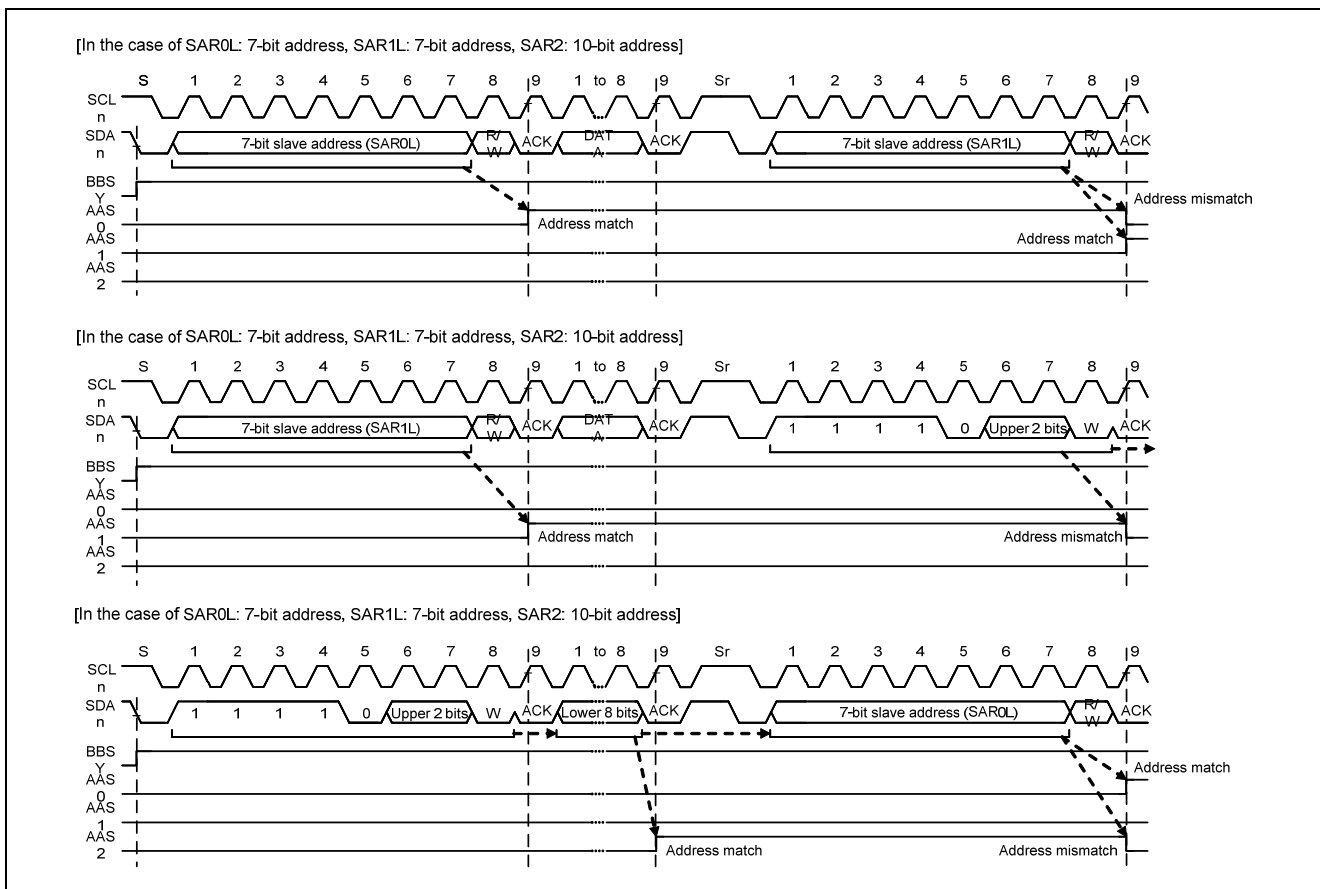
[In the case of SAR0L: 7-bit address, SAR1L: 7-bit address, SAR2: 10-bit address]

S 1 2 3 4 5 6 7 8 9 1 to 8 9 Sr 1 2 3 4 5 6 7 8 9

SCLn

SDAn

7-bit slave address (SAR0L) R/W ACK DATA ACK 7-bit slave address (SAR1L) R/W ACK

BBSY

AAS0

AAS1

AAS2

Address match

Address mismatch

Address match

[In the case of SAR0L: 7-bit address, SAR1L: 7-bit address, SAR2: 10-bit address]

S 1 2 3 4 5 6 7 8 9 1 to 8 9 Sr 1 2 3 4 5 6 7 8 9

SCLn

SDAn

7-bit slave address (SAR1L) R/W ACK DATA ACK 1 1 1 1 0 Upper 2 bits W ACK

BBSY

AAS0

AAS1

AAS2

Address match

Address mismatch

[In the case of SAR0L: 7-bit address, SAR1L: 7-bit address, SAR2: 10-bit address]

S 1 2 3 4 5 6 7 8 9 1 to 8 9 Sr 1 2 3 4 5 6 7 8 9

SCLn

SDAn

1 1 1 1 0 Upper 2 bits W ACK Lower 8 bits ACK 7-bit slave address (SAR0L) R/W ACK

BBSY

AAS0

AAS1

AAS2

Address match

Address match

Address mismatch